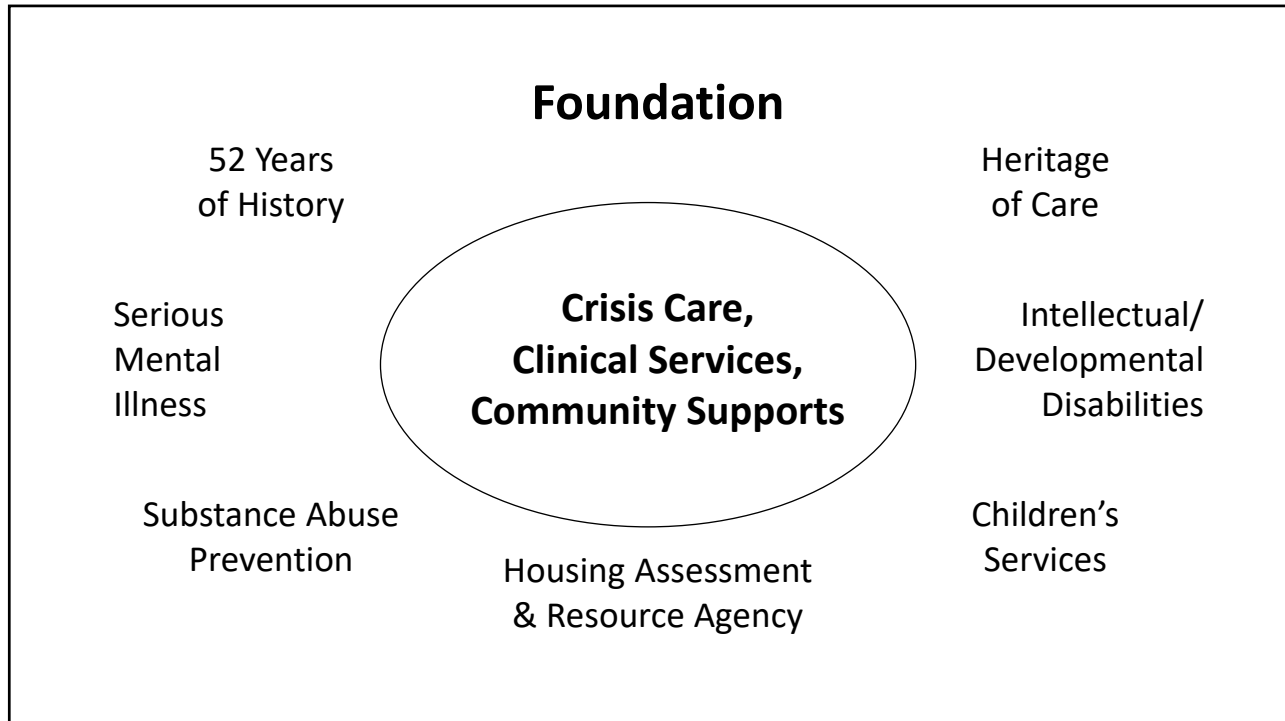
Foundation

52 Years of History

Heritage of Care

Serious Mental Illness

Crisis Care, Clinical Services, Community Supports

Intellectual/ Developmental Disabilities

Substance Abuse Prevention

Children's Services

Housing Assessment & Resource Agency